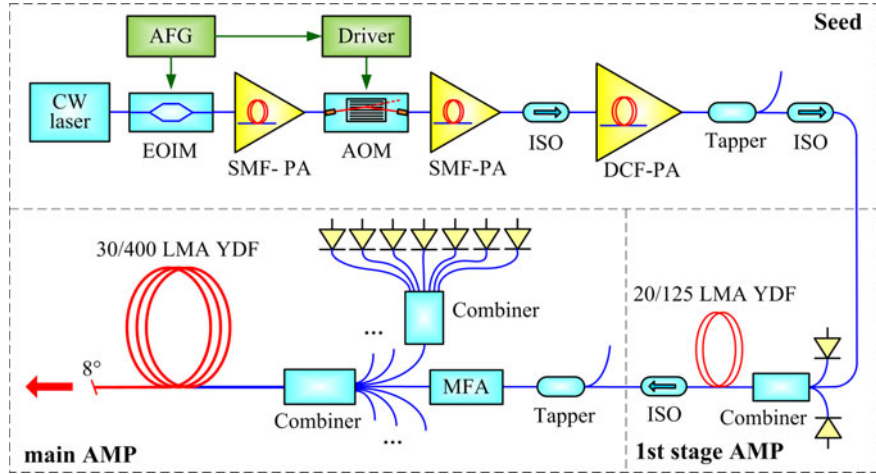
Seed

AFG

Driver

CW laser

EOIM

SMF- PA

AOM

SMF-PA

ISO

DCF-PA

Tapper

ISO

30/400 LMA YDF

Combiner

...

20/125 LMA YDF

8°

Combiner

MFA

Tapper

ISO

Combiner

...

main AMP

1st stage AMP